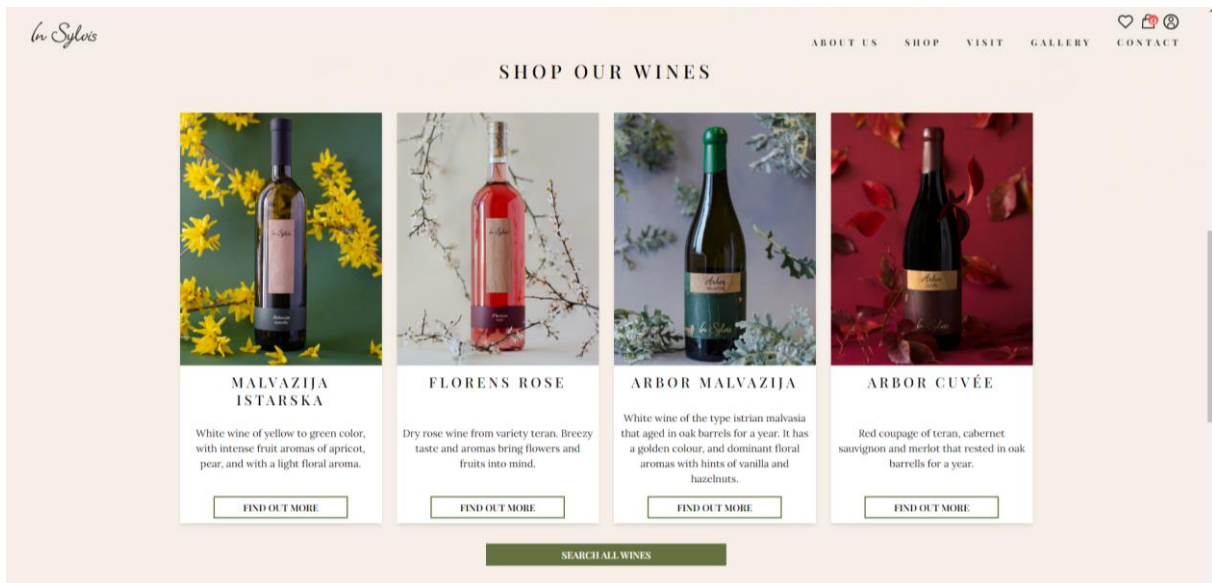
In Sylvis

ABOUT US SHOP VISIT GALLERY CONTACT

SHOP OUR WINES

MALVAZIJA ISTARSKA

White wine of yellow to green color, with intense fruit aromas of apricot, pear, and with a light floral aroma.

FIND OUT MORE

FLORENS ROSE

Dry rose wine from variety teran. Breezy taste and aromas bring flowers and fruits into mind.

FIND OUT MORE

ARBOR MALVAZIJA

White wine of the type istrian malvasia that aged in oak barrels for a year. It has a golden colour, and dominant floral aromas with hints of vanilla and hazelnuts.

FIND OUT MORE

ARBOR CUVÉE

Red coupage of teran, cabernet sauvignon and merlot that rested in oak barrells for a year.

FIND OUT MORE

SEARCH ALL WINES